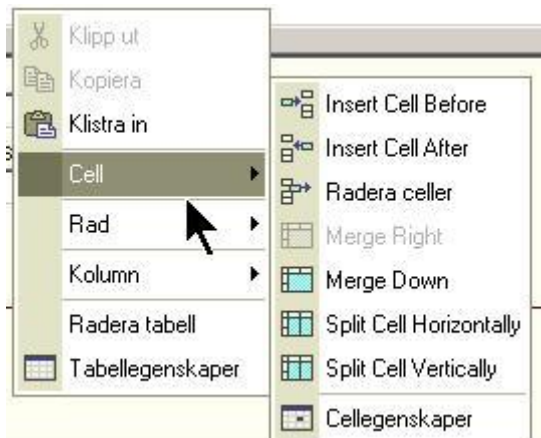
Klipp ut
Kopiera
Klistra in
Cell
Rad
Kolumn
Radera tabell
Tabellegenskaper

Insert Cell Before
Insert Cell After
Radera celler
Merge Right
Merge Down
Split Cell Horizontally
Split Cell Vertically
Cellegenskaper